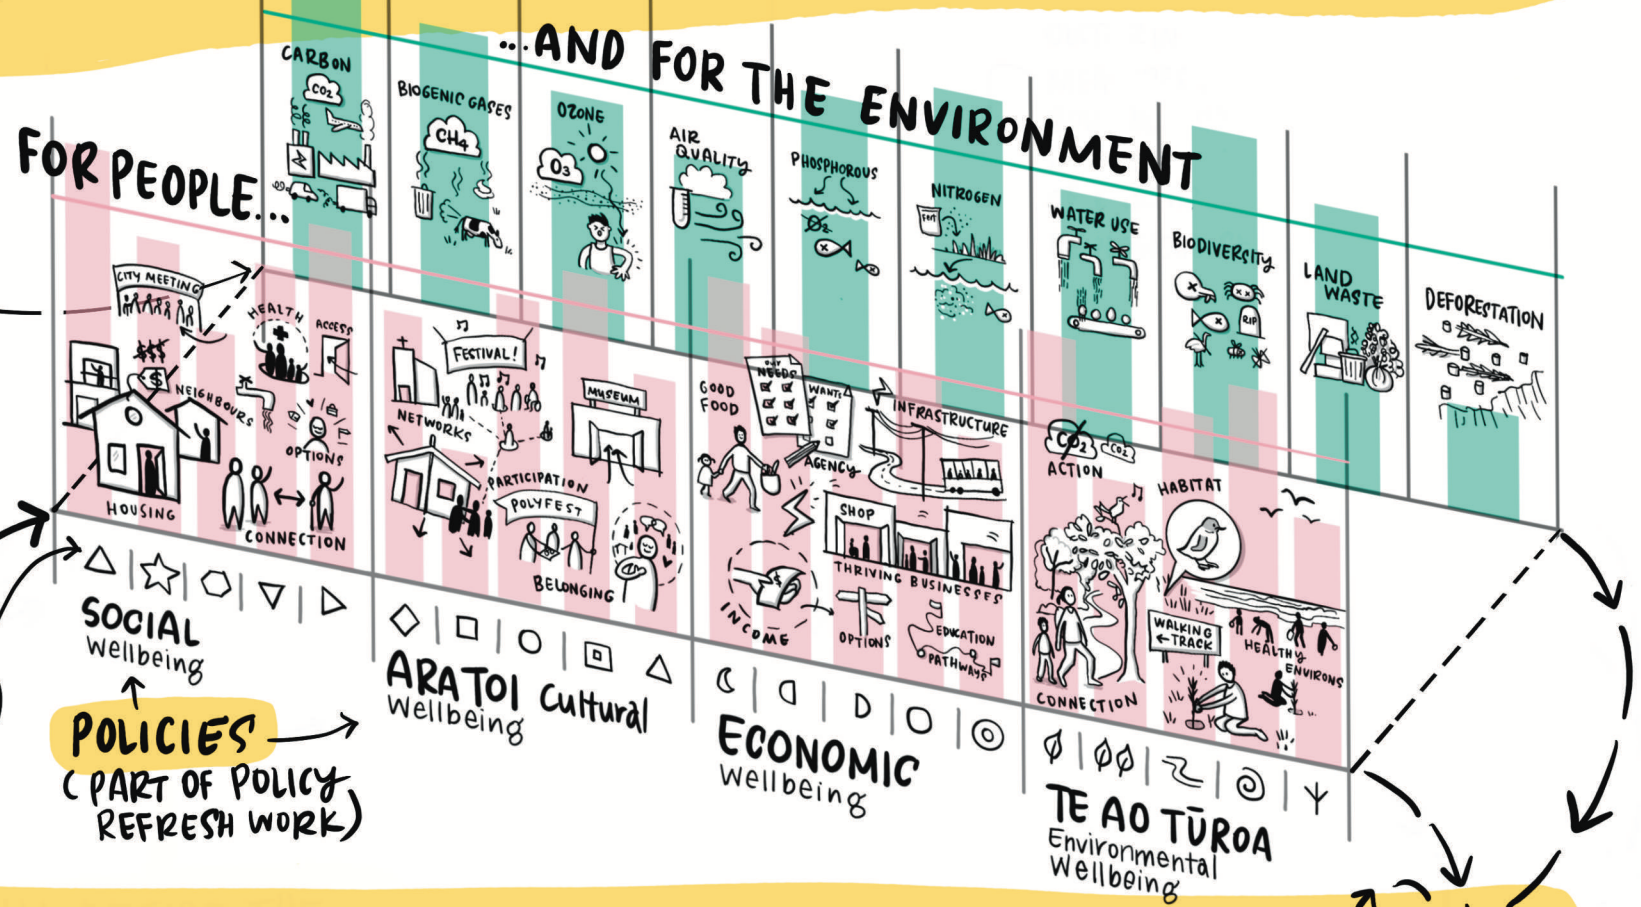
...AND FOR THE ENVIRONMENT

CARBON
$CO_2$
BIOGENIC GASES
$CH_4$
OZONE
$O_3$
AIR QUALITY
PHOSPHOROUS
$O_2$
NITROGEN
WATER USE
BIODIVERSITY
RIP
LAND WASTE
DEFORESTATION

FOR PEOPLE...

CITY MEETING
HEALTH
ACCESS
$
NEIGHBOURS
OPTIONS
HOUSING
CONNECTION

FESTIVAL!
NETWORKS
MUSEUM
PARTICIPATION
POLYFEST
BELONGING

NEEDS
WANTS
GOOD FOOD
INFRASTRUCTURE
AGENCY
SHOP
THRIVING BUSINESSES
INCOME
OPTIONS
EDUCATION PATHWAYS

$CO_2$ $CO_2$
ACTION
HABITAT
WALKING ←TRACK
HEALTHY ENVIRONS
CONNECTION

SOCIAL Wellbeing
ARATOI Cultural Wellbeing
ECONOMIC Wellbeing
TE AO TŪROA Environmental Wellbeing

POLICIES
(PART OF POLICY REFRESH WORK)